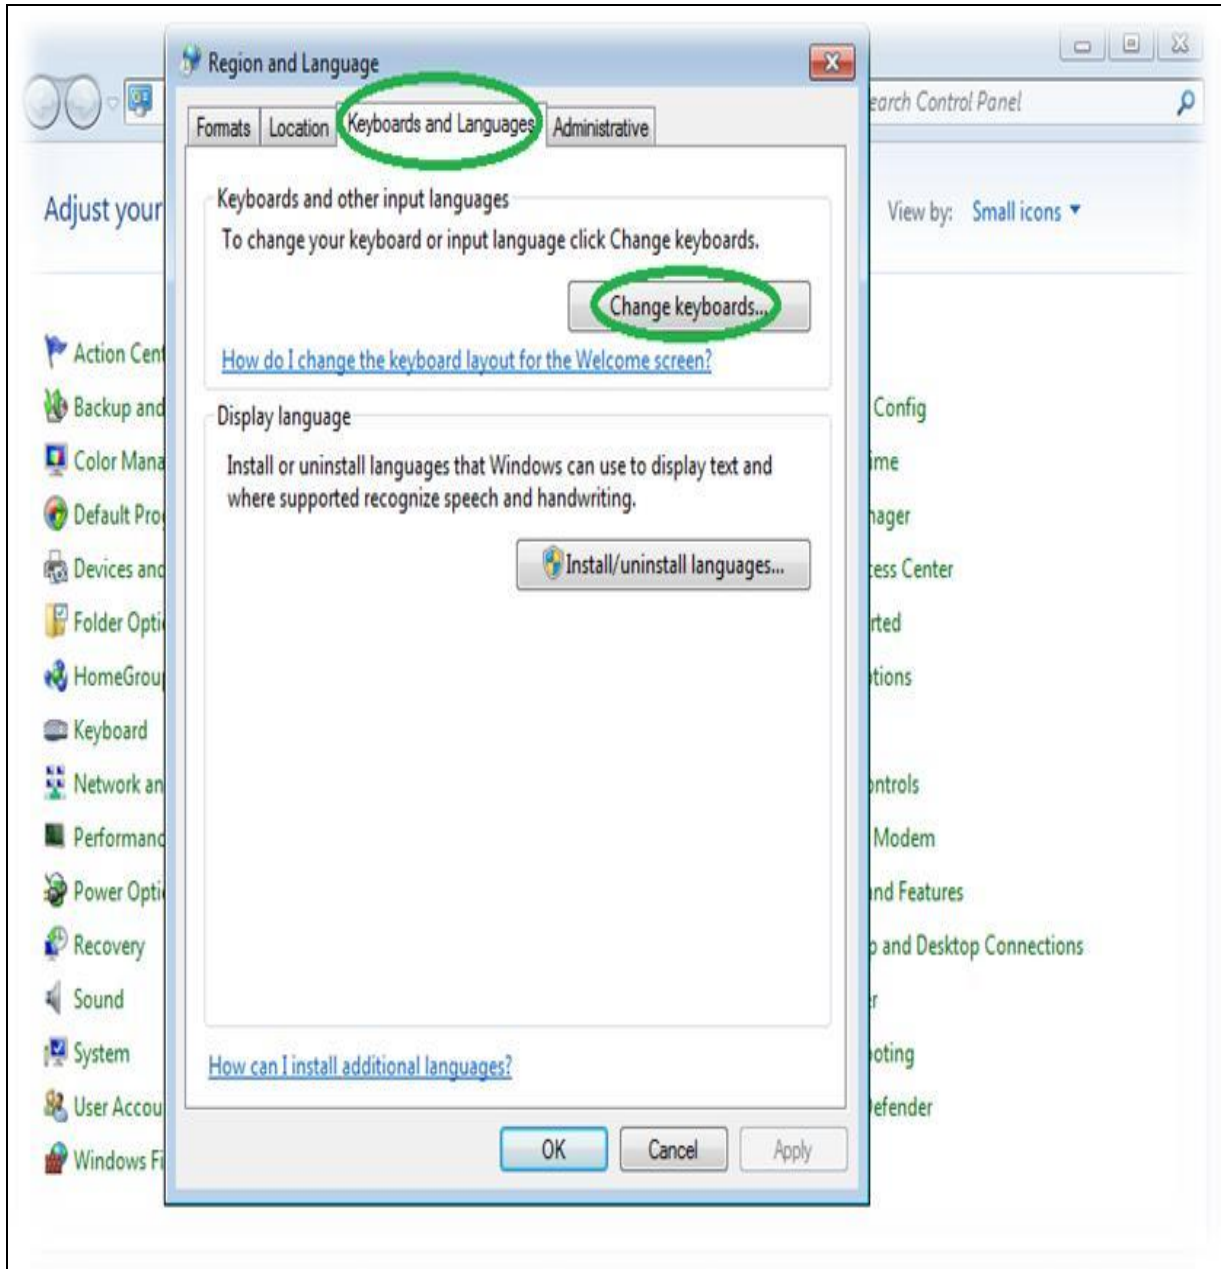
Region and Language

earch Control Panel

Formats | Location | Keyboards and Languages | Administrative

Adjust your

View by: Small icons ▾

Keyboards and other input languages

To change your keyboard or input language click Change keyboards.

Change keyboards...

How do I change the keyboard layout for the Welcome screen?

Display language

Install or uninstall languages that Windows can use to display text and where supported recognize speech and handwriting.

Install/uninstall languages...

How can I install additional languages?

OK | Cancel | Apply

Action Cent
Backup and
Color Mana
Default Pro
Devices and
Folder Opti
HomeGrou
Keyboard
Network an
Performanc
Power Opti
Recovery
Sound
System
User Accou
Windows Fi

Config
ime
nager
ess Center
rted
tions
ontrols
Modem
nd Features
p and Desktop Connections
r
ooting
efender